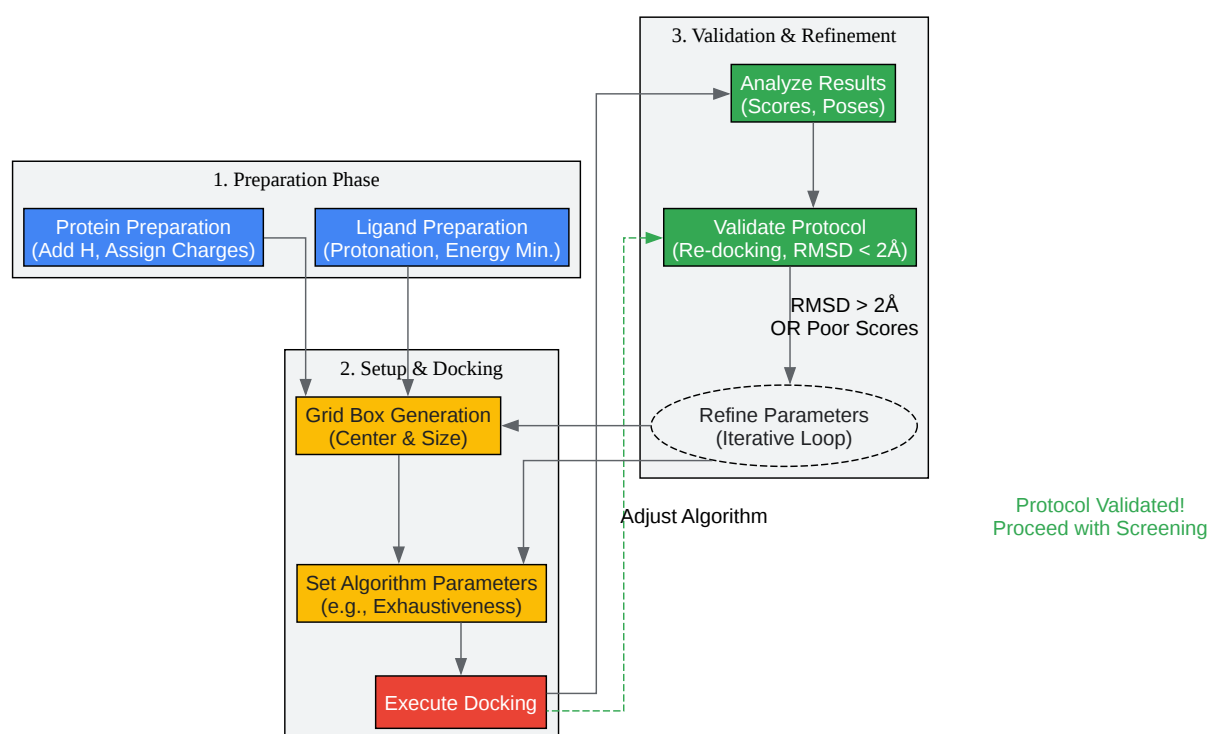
3. Validation & Refinement

Analyze Results
(Scores, Poses)

Validate Protocol
(Re-docking, RMSD < 2Å)

RMSD > 2Å
OR Poor Scores

Refine Parameters
(Iterative Loop)

1. Preparation Phase

Protein Preparation
(Add H, Assign Charges)

Ligand Preparation
(Protonation, Energy Min.)

2. Setup & Docking

Grid Box Generation
(Center & Size)

Adjust Algorithm

Protocol Validated!
Proceed with Screening

Set Algorithm Parameters
(e.g., Exhaustiveness)

Execute Docking